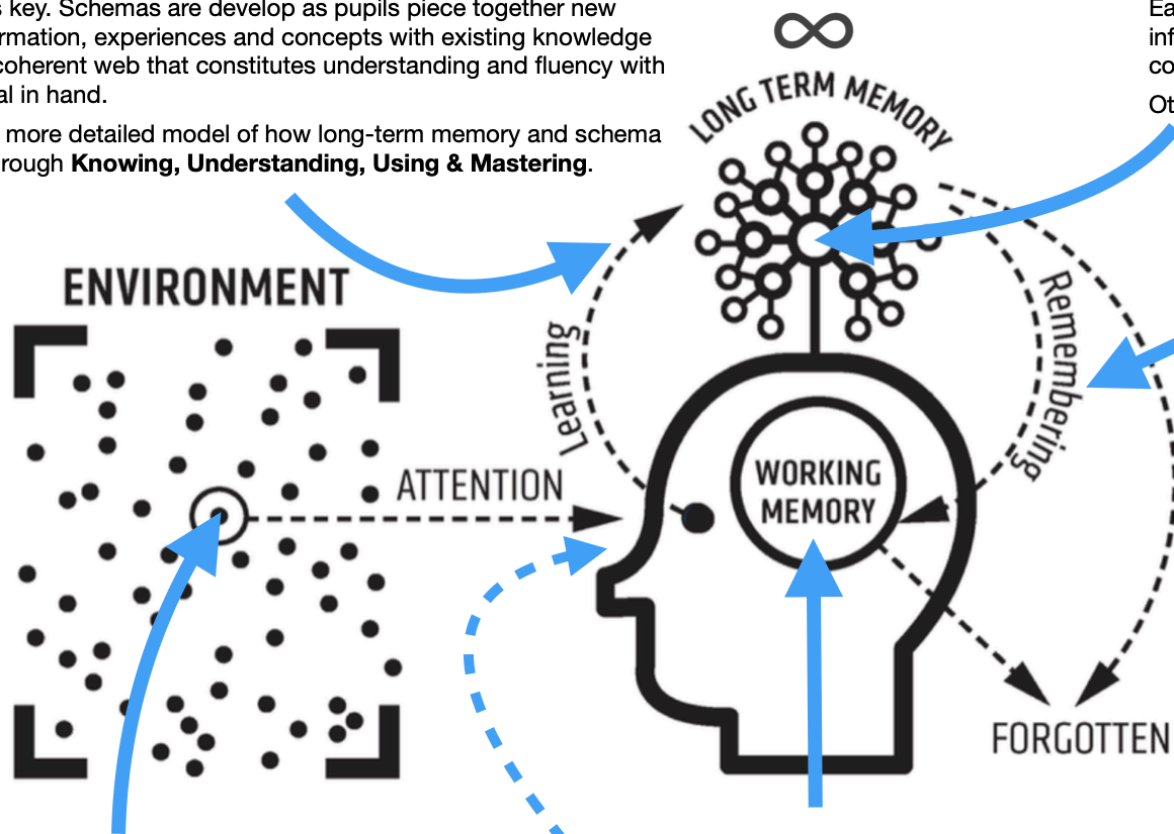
s key. Schemas are develop as pupils piece together new rmation, experiences and concepts with existing knowledge coherent web that constitutes understanding and fluency with al in hand.

more detailed model of how long-term memory and schema rough **Knowing, Understanding, Using & Mastering**.

Ea inf co

Ot

∞

LONG TERM MEMORY

ENVIRONMENT

Learning

Remembering

ATTENTION

WORKING MEMORY

FORGOTTEN